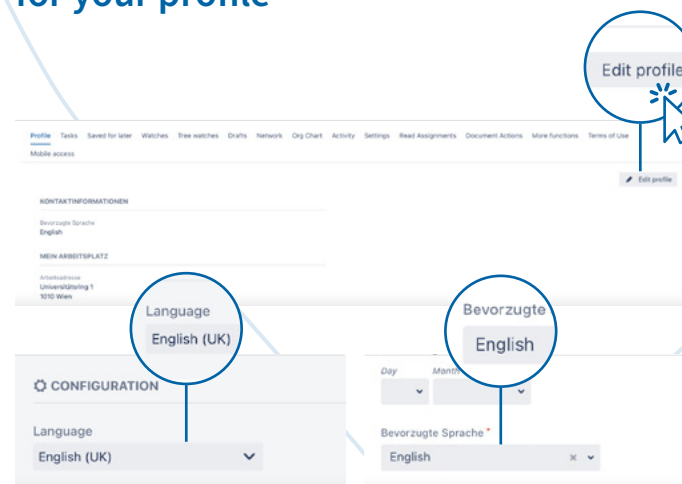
for your profile

Edit profile

Profile Tasks Saved for later Watches Tree watches Drafts Network Org Chart Activity Settings Read Assignments Document Actions More functions Terms of Use Mobile access

Edit profile

KONTAKTINFORMATIONEN

Bevorzugte Sprache
English

MEIN ARBEITSPLATZ

Arbeitsadresse
Universitätsring 1
1010 Wien

Language
English (UK)

Bevorzugte
English

CONFIGURATION

Language
English (UK)

Day
Month

Bevorzugte Sprache *
English